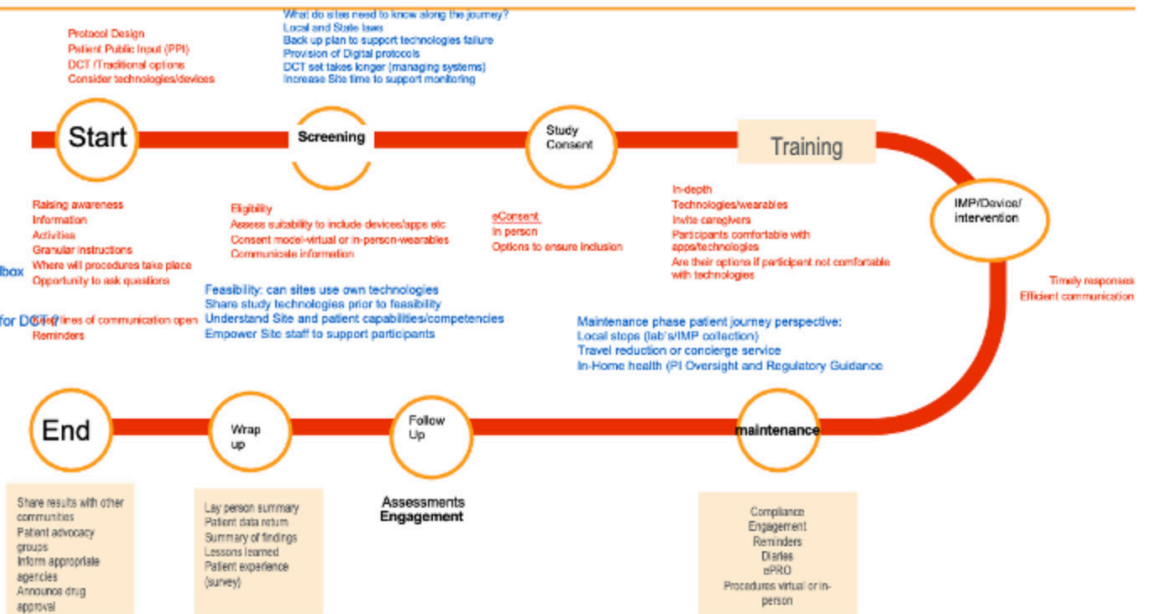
Protocol Design
Patient Public Input (PPI)
DCT /Traditional options
Consider technologies/devices

What do sites need to know along the journey?
Local and State laws
Back up plan to support technologies failure
Provision of Digital protocols
DCT set takes longer (managing systems)
Increase Site time to support monitoring

Start

Screening

Study Consent

Training

IMP/Device/ intervention

Raising awareness
Information
Activities
Granular instructions
Where will procedures take place
Opportunity to ask questions

lbox

for DCT? Clear lines of communication open
Reminders

Eligibility
Assess suitability to include devices/apps etc
Consent model-virtual or in-person-wearables
Communicate information

eConsent
In person
Options to ensure inclusion

In-depth
Technologies/wearables
Invite caregivers
Participants comfortable with apps/technologies
Are their options if participant not comfortable with technologies

Timely responses
Efficient communication

Feasibility: can sites use own technologies
Share study technologies prior to feasibility
Understand Site and patient capabilities/competencies
Empower Site staff to support participants

Maintenance phase patient journey perspective:
Local stops (lab's/IMP collection)
Travel reduction or concierge service
In-Home health (PI Oversight and Regulatory Guidance

End

Wrap up

Follow Up

maintenance

Share results with other communities
Patient advocacy groups
Inform appropriate agencies
Announce drug approval

Lay person summary
Patient data return
Summary of findings
Lessons learned
Patient experience (survey)

Assessments
Engagement

Compliance
Engagement
Reminders
Diaries
ePRO
Procedures virtual or in-person